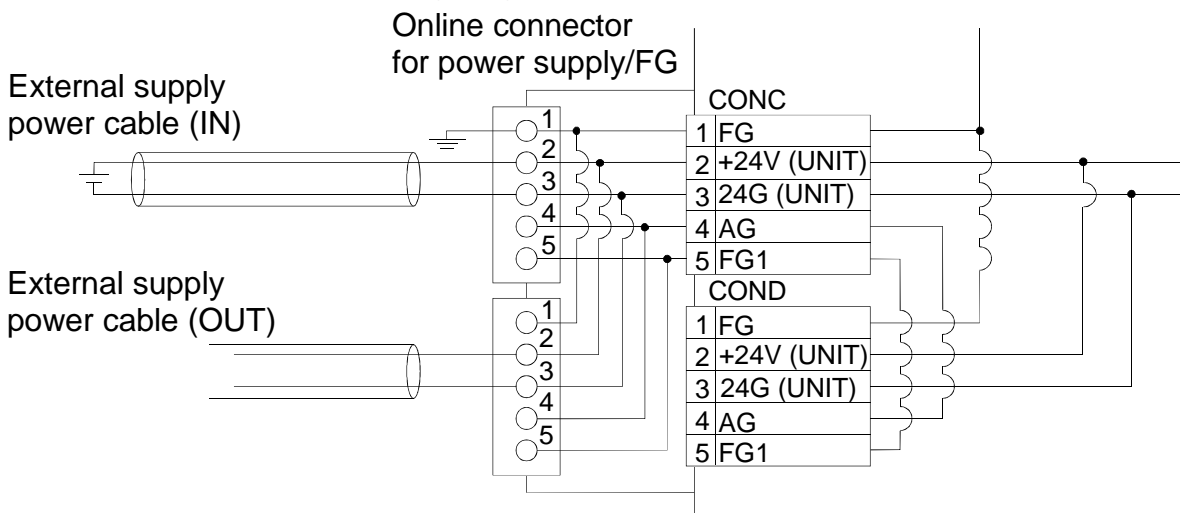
Online connector for power supply/FG

External supply power cable (IN)

External supply power cable (OUT)

1
2
3
4
5

1
2
3
4
5

CONC

| | |
|---|---|
| 1 | FG |
| 2 | +24V (UNIT) |
| 3 | 24G (UNIT) |
| 4 | AG |
| 5 | FG1 |

COND

| | |
|---|---|
| 1 | FG |
| 2 | +24V (UNIT) |
| 3 | 24G (UNIT) |
| 4 | AG |
| 5 | FG1 |